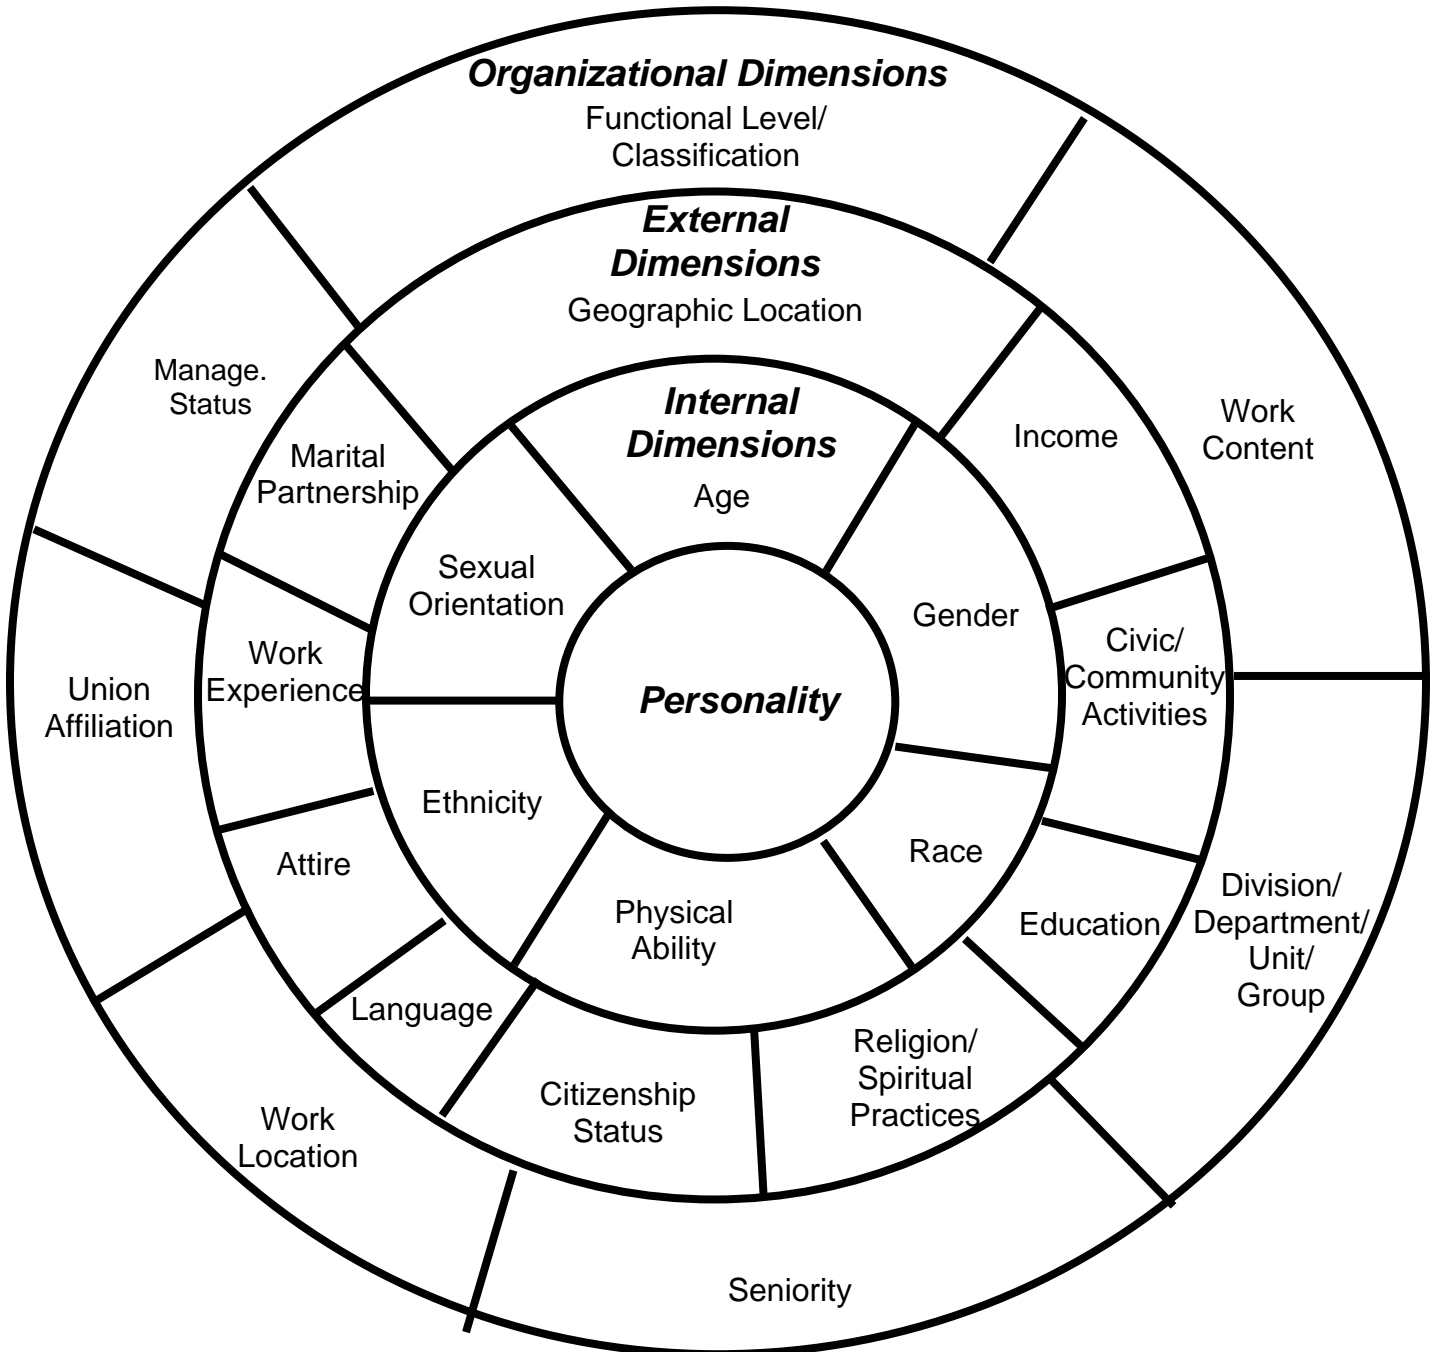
Organizational Dimensions
Functional Level/ Classification

External Dimensions
Geographic Location

Internal Dimensions
Age

Manage. Status

Work Content

Income

Marital Partnership

Sexual Orientation

Gender

Civic/ Community Activities

Union Affiliation

Work Experience

Personality

Ethnicity

Race

Attire

Education

Division/ Department/ Unit/ Group

Physical Ability

Language

Religion/ Spiritual Practices

Citizenship Status

Work Location

Seniority